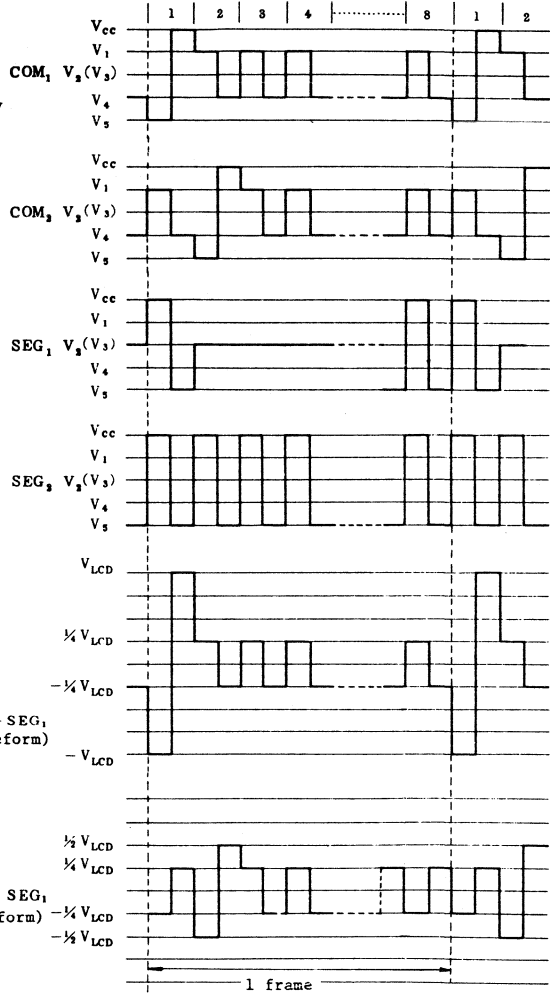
1 | 2 | 3 | 4 | 8 | 1 | 2

$V_{cc}$
$V_1$
$COM_1$ $V_2(V_3)$
$V_4$
$V_5$

$V_{cc}$
$V_1$
$COM_2$ $V_2(V_3)$
$V_4$
$V_5$

$V_{cc}$
$V_1$
$SEG_1$ $V_2(V_3)$
$V_4$
$V_5$

$V_{cc}$
$V_1$
$SEG_2$ $V_2(V_3)$
$V_4$
$V_5$

$V_{LCD}$
$\frac{1}{4} V_{LCD}$
$-\frac{1}{4} V_{LCD}$
-$SEG_1$
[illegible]eform)
$-V_{LCD}$

$\frac{1}{2} V_{LCD}$
$\frac{1}{4} V_{LCD}$
$SEG_1$
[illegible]form) $-\frac{1}{4} V_{LCD}$
$-\frac{1}{2} V_{LCD}$

1 frame